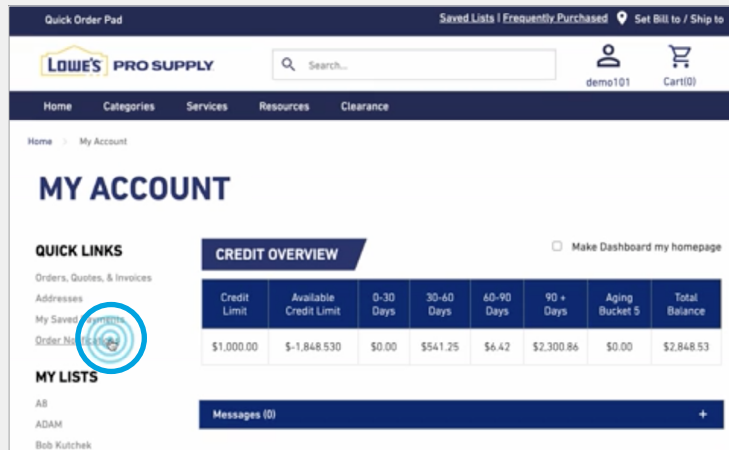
Quick Order Pad

Saved Lists | Frequently Purchased  Set Bill to / Ship to

LOWE'S PRO SUPPLY

Search...

demo101

Cart(0)

Home  Categories  Services  Resources  Clearance

Home > My Account

MY ACCOUNT

QUICK LINKS

Orders, Quotes, & Invoices

Addresses

My Saved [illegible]

Order N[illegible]

MY LISTS

AB

ADAM

Bob Kutchek

CREDIT OVERVIEW

Make Dashboard my homepage

| Credit Limit | Available Credit Limit | 0-30 Days | 30-60 Days | 60-90 Days | 90 + Days | Aging Bucket 5 | Total Balance |
|---|---|---|---|---|---|---|---|
| $1,000.00 | $-1,848.530 | $0.00 | $541.25 | $6.42 | $2,300.86 | $0.00 | $2,848.53 |

Messages (0)

+